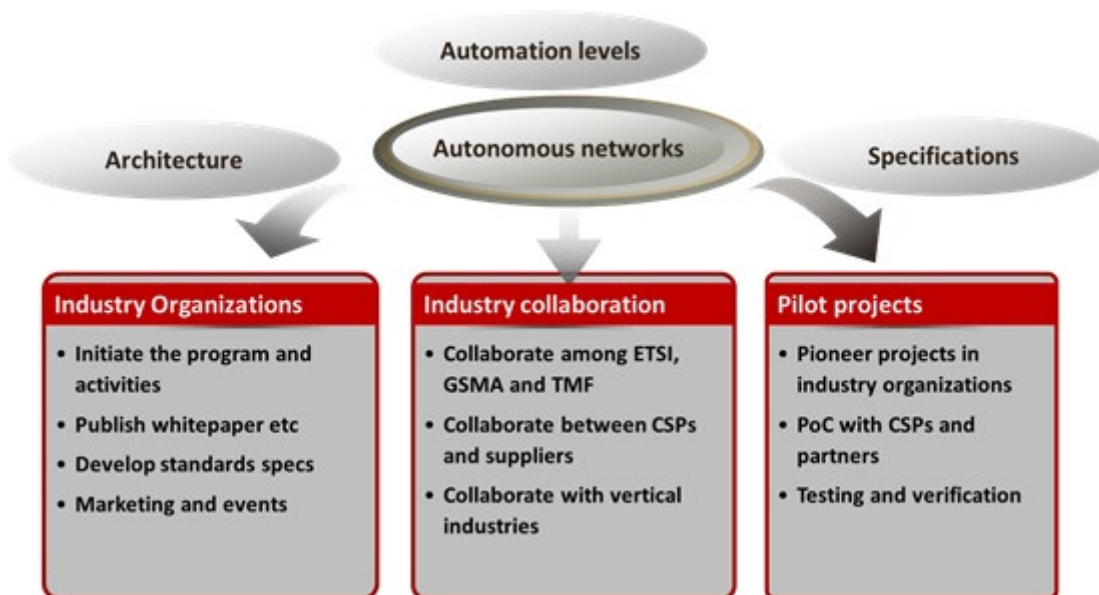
Automation levels

Architecture

Autonomous networks

Specifications

Industry Organizations

- Initiate the program and activities
- Publish whitepaper etc
- Develop standards specs
- Marketing and events

Industry collaboration

- Collaborate among ETSI, GSMA and TMF
- Collaborate between CSPs and suppliers
- Collaborate with vertical industries

Pilot projects

- Pioneer projects in industry organizations
- PoC with CSPs and partners
- Testing and verification